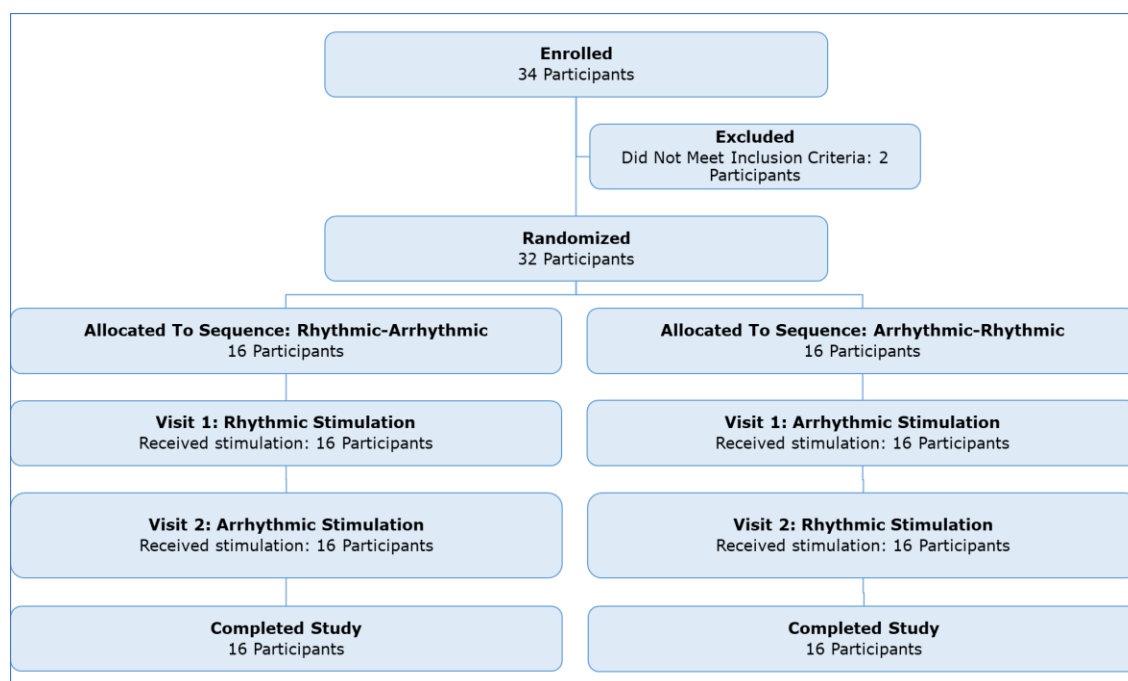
**Enrolled**
34 Participants

**Excluded**
Did Not Meet Inclusion Criteria: 2 Participants

**Randomized**
32 Participants

**Allocated To Sequence: Rhythmic-Arrhythmic**
16 Participants

**Visit 1: Rhythmic Stimulation**
Received stimulation: 16 Participants

**Visit 2: Arrhythmic Stimulation**
Received stimulation: 16 Participants

**Completed Study**
16 Participants

**Allocated To Sequence: Arrhythmic-Rhythmic**
16 Participants

**Visit 1: Arrhythmic Stimulation**
Received stimulation: 16 Participants

**Visit 2: Rhythmic Stimulation**
Received stimulation: 16 Participants

**Completed Study**
16 Participants